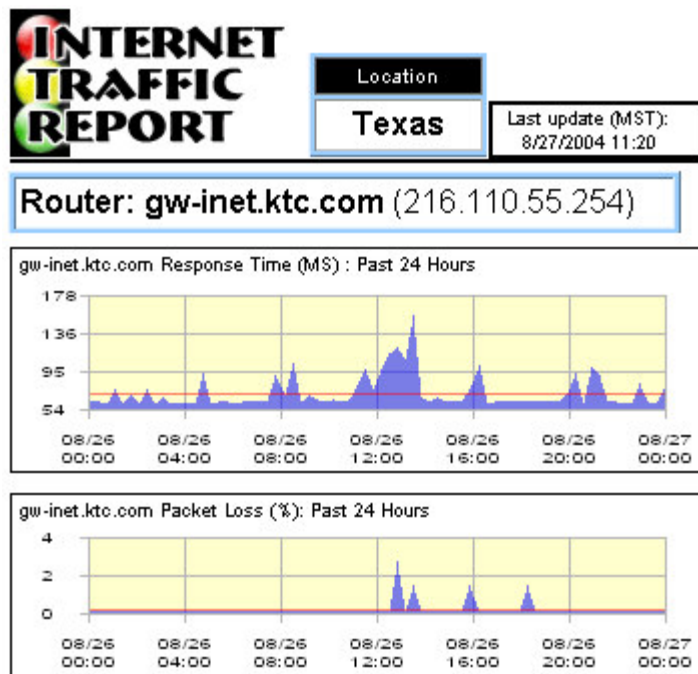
INTERNET TRAFFIC REPORT

Location

Texas

Last update (MST): 8/27/2004 11:20

Router: gw-inet.ktc.com (216.110.55.254)

gw-inet.ktc.com Response Time (MS) : Past 24 Hours

178
136
95
54

08/26 00:00
08/26 04:00
08/26 08:00
08/26 12:00
08/26 16:00
08/26 20:00
08/27 00:00

gw-inet.ktc.com Packet Loss (%): Past 24 Hours

4
2
0

08/26 00:00
08/26 04:00
08/26 08:00
08/26 12:00
08/26 16:00
08/26 20:00
08/27 00:00